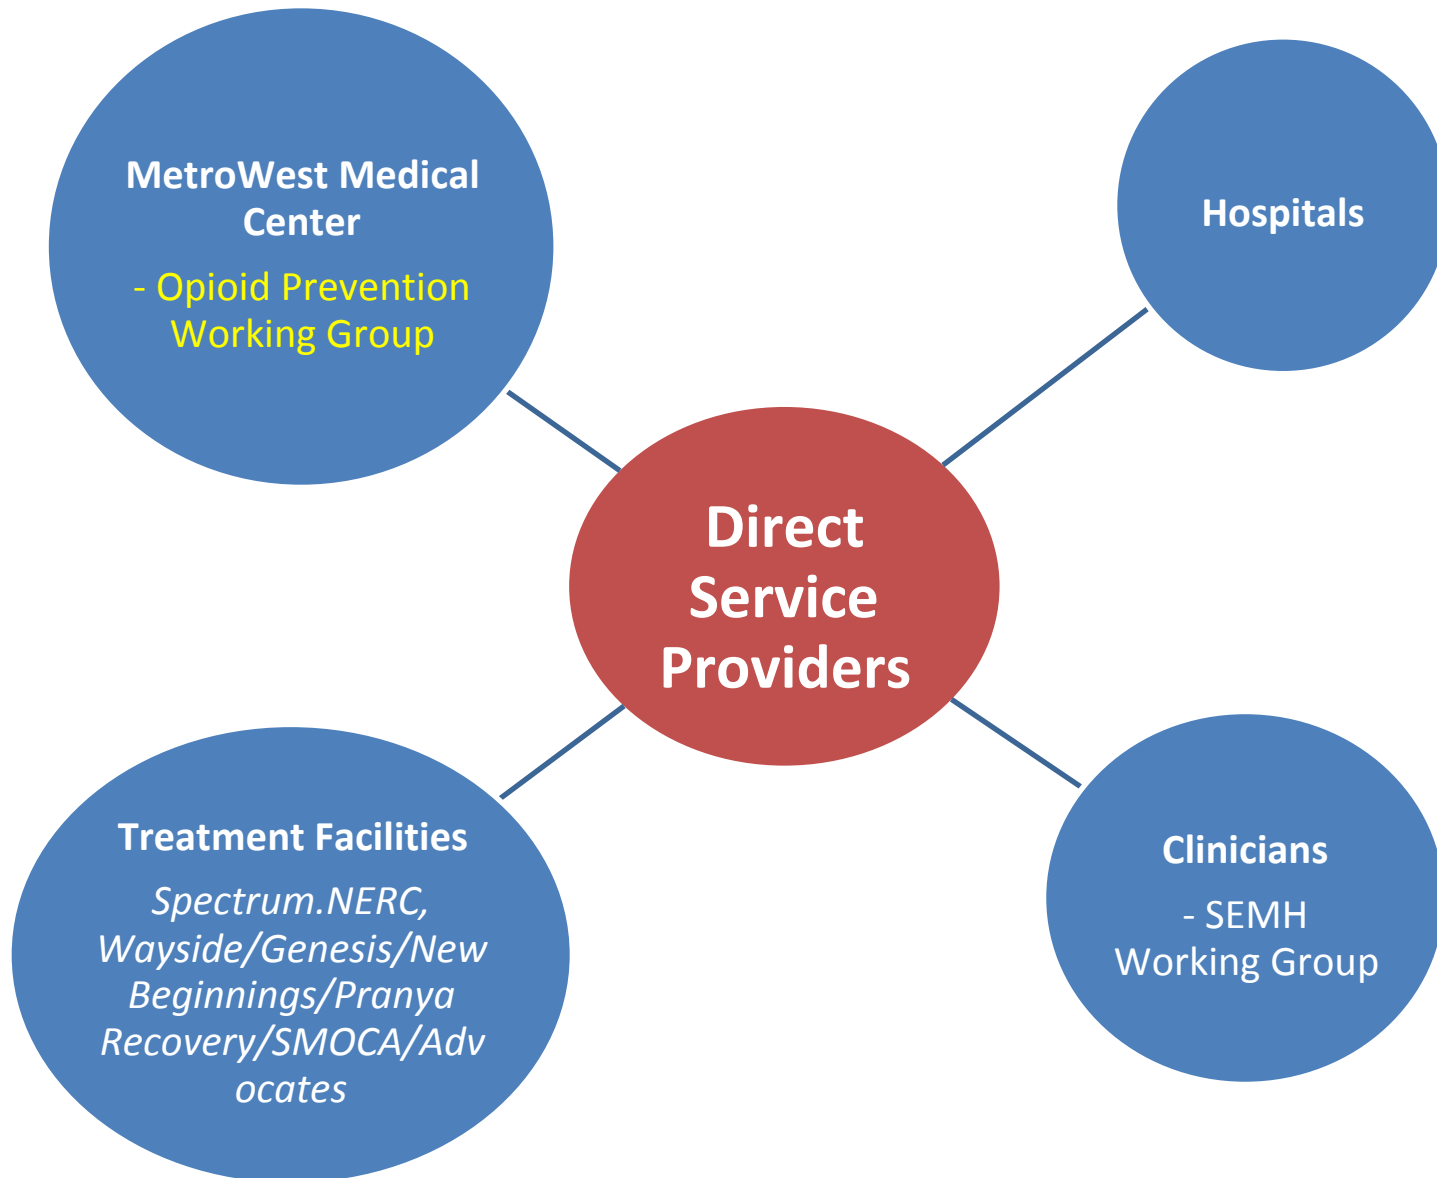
MetroWest Medical Center

- Opioid Prevention Working Group

Hospitals

Direct Service Providers

Treatment Facilities

*Spectrum.NERC, Wayside/Genesis/New Beginnings/Pranya Recovery/SMOCA/Advocates*

Clinicians

- SEMH Working Group